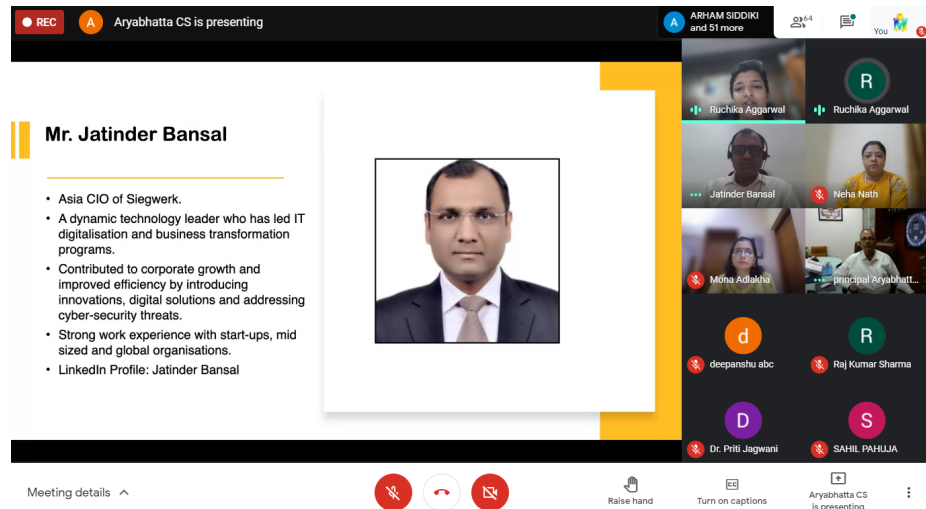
REC A Aryabhatta CS is presenting

A ARHAM SIDDIKI and 51 more

64

You

Mr. Jatinder Bansal

• Asia CIO of Siegwerk.
• A dynamic technology leader who has led IT digitalisation and business transformation programs.
• Contributed to corporate growth and improved efficiency by introducing innovations, digital solutions and addressing cyber-security threats.
• Strong work experience with start-ups, mid sized and global organisations.
• LinkedIn Profile: Jatinder Bansal

Ruchika Aggarwal

R

Ruchika Aggarwal

Jatinder Bansal

Neha Nath

Mona Adlakha

principal Aryabhatt...

d

deepanshu abc

R

Raj Kumar Sharma

D

Dr. Priti Jagwani

S

SAHIL PAHUJA

Meeting details

Raise hand

Turn on captions

Aryabhatta CS is presenting